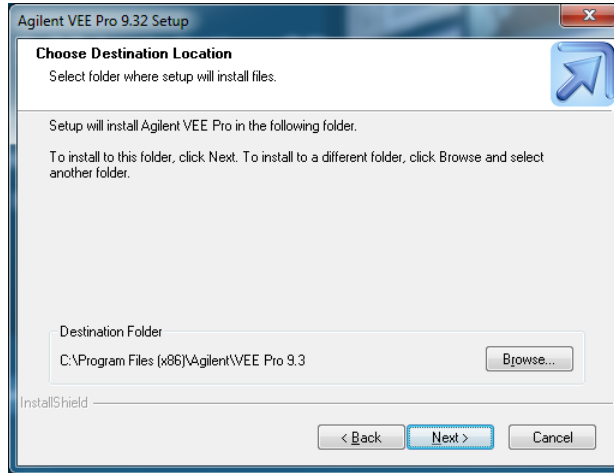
Agilent VEE Pro 9.32 Setup

Choose Destination Location
Select folder where setup will install files.

Setup will install Agilent VEE Pro in the following folder.

To install to this folder, click Next. To install to a different folder, click Browse and select another folder.

Destination Folder
C:\Program Files (x86)\Agilent\VEE Pro 9.3

Browse...

InstallShield

< Back
Next >
Cancel